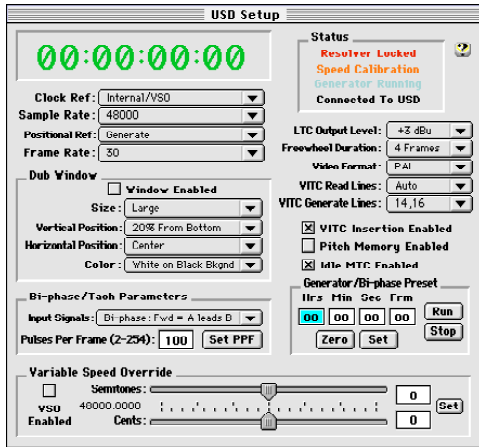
USD Setup

00:00:00:00

Status
Resolver Locked
Speed Calibration
Generator Running
Connected To USD

?

Clock Ref: Internal/VSO
Sample Rate: 48000
Positional Ref: Generate
Frame Rate: 30

LTC Output Level: +3 dBu
Freewheel Duration: 4 Frames
Video Format: PAL
VITC Read Lines: Auto
VITC Generate Lines: 14,16

Dub Window
Window Enabled
Size: Large
Vertical Position: 20% From Bottom
Horizontal Position: Center
Color: White on Black Bkgnd

VITC Insertion Enabled
Pitch Memory Enabled
Idle MTC Enabled

Bi-phase/Tach Parameters
Input Signals: Bi-phase: Fwd = A leads B
Pulses Per Frame (2-254): 100
Set PPF

Generator/Bi-phase Preset
Hrs Min Sec Frm
00 00 00 00
Run
Stop
Zero
Set

Variable Speed Override
VSO Enabled
Semitones:
48000.0000
Cents:
0
0
Set